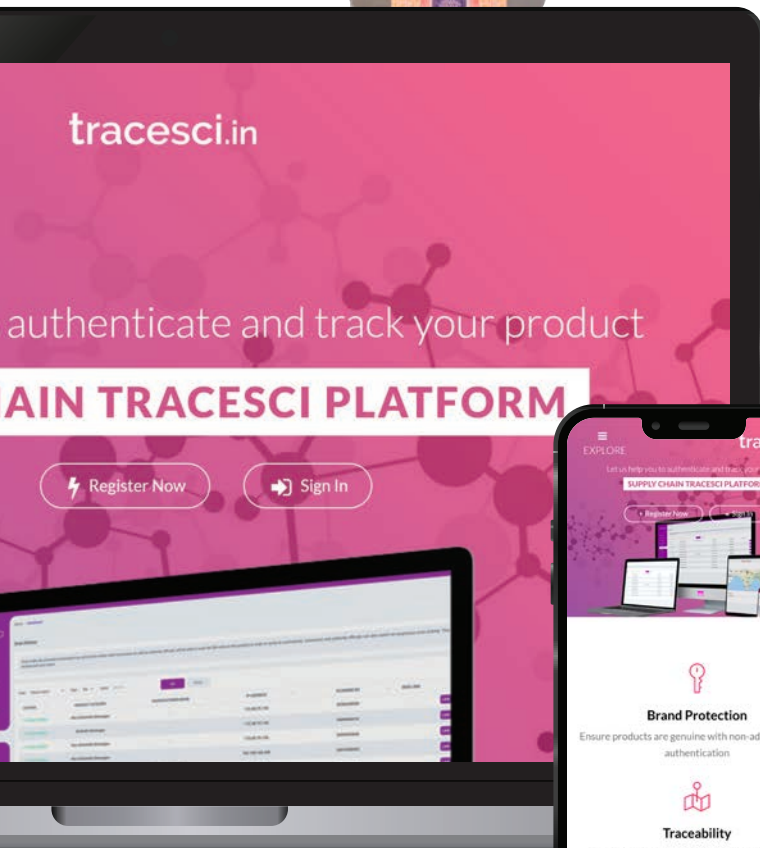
tracesci.in

authenticate and track your product

AIN TRACESCI PLATFORM

Register Now

Sign In

EXPLORE

tra

Let us help you to authenticate and track your

SUPPLY CHAIN TRACESCI PLATFOR

Register Now

Sign In

Brand Protection

Ensure products are genuine with non-ad authentication

Traceability